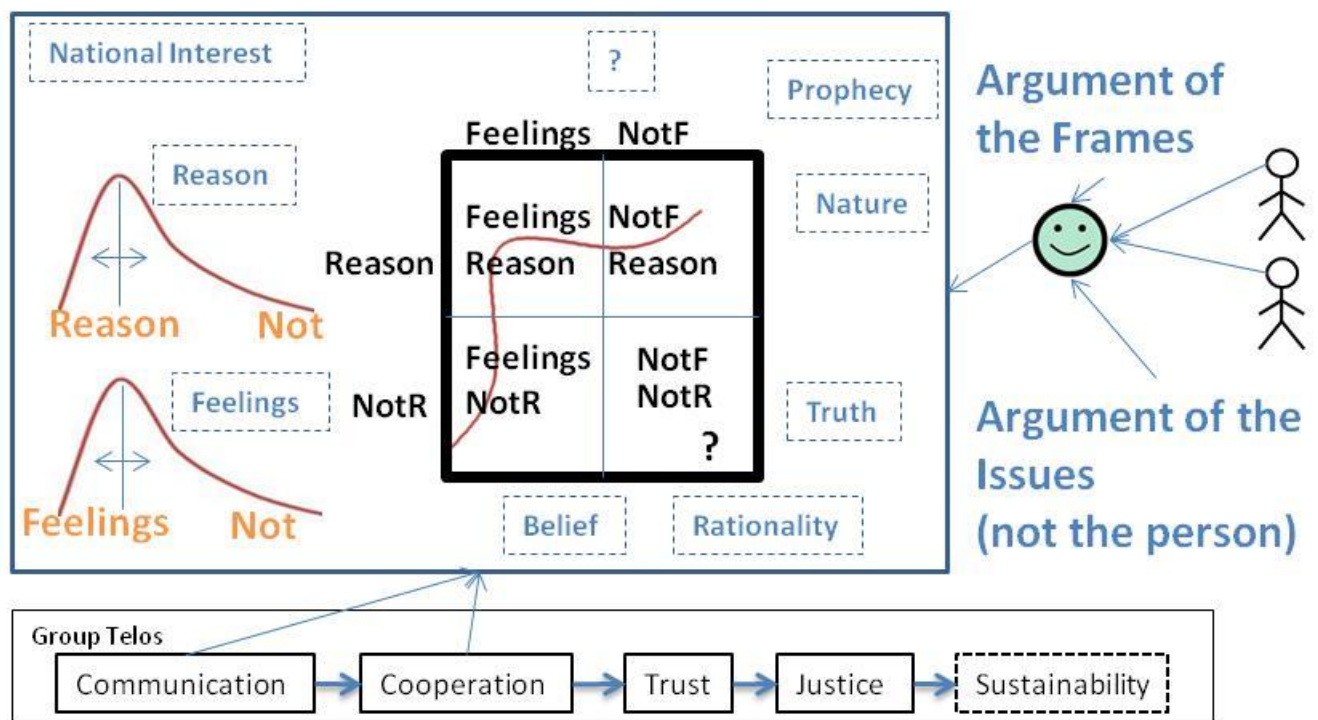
National Interest

?

Prophecy

Reason

Nature

Feelings NotF

| Feelings Reason | NotF Reason |
|---|---|
| Feelings NotR | NotF NotR ? |

Reason

NotR

Reason Not

Feelings

Feelings Not

Truth

Belief

Rationality

Argument of the Frames

Argument of the Issues (not the person)

Group Telos

Communication → Cooperation → Trust → Justice → Sustainability